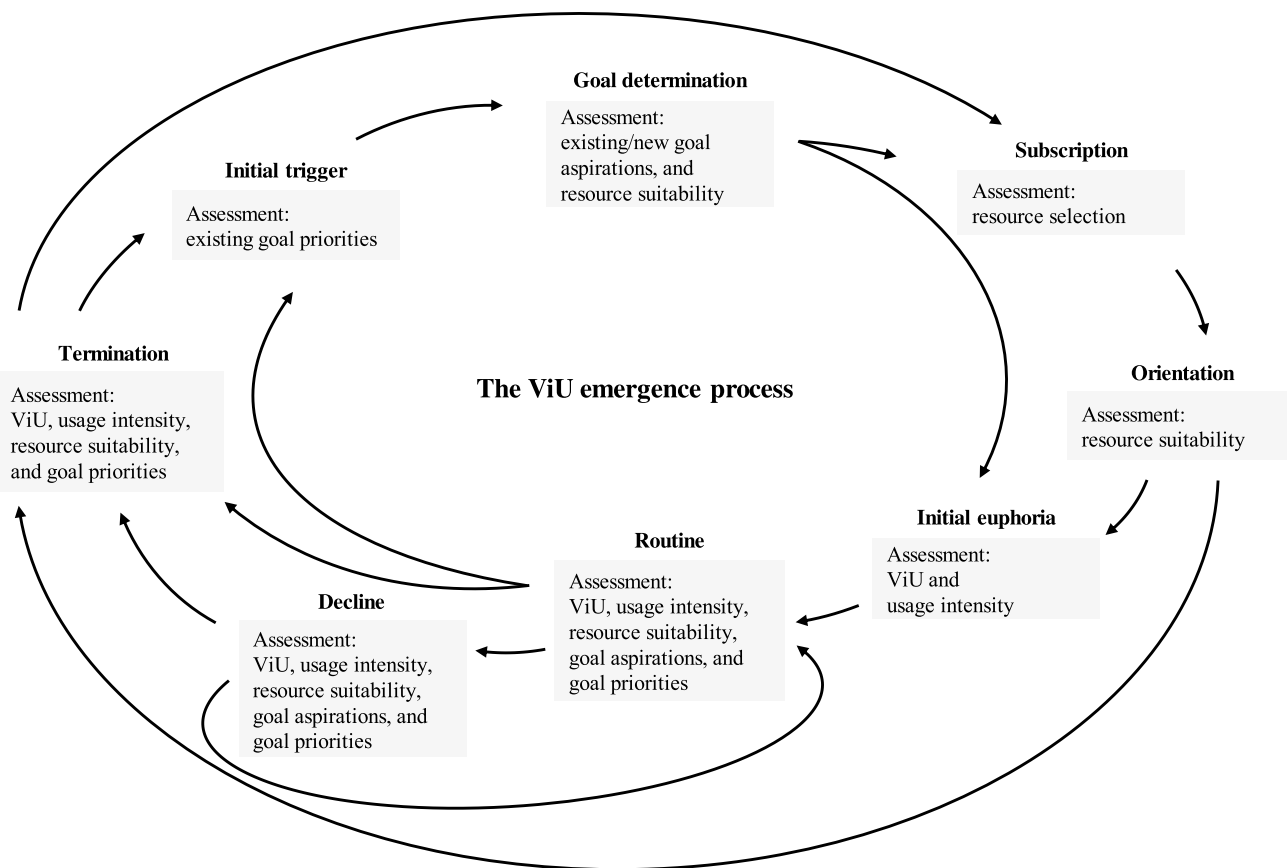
Goal determination
Assessment:
existing/new goal aspirations, and resource suitability

Initial trigger
Assessment:
existing goal priorities

Subscription
Assessment:
resource selection

Termination
Assessment:
ViU, usage intensity, resource suitability, and goal priorities

The ViU emergence process

Orientation
Assessment:
resource suitability

Initial euphoria
Assessment:
ViU and usage intensity

Routine
Assessment:
ViU, usage intensity, resource suitability, goal aspirations, and goal priorities

Decline
Assessment:
ViU, usage intensity, resource suitability, goal aspirations, and goal priorities